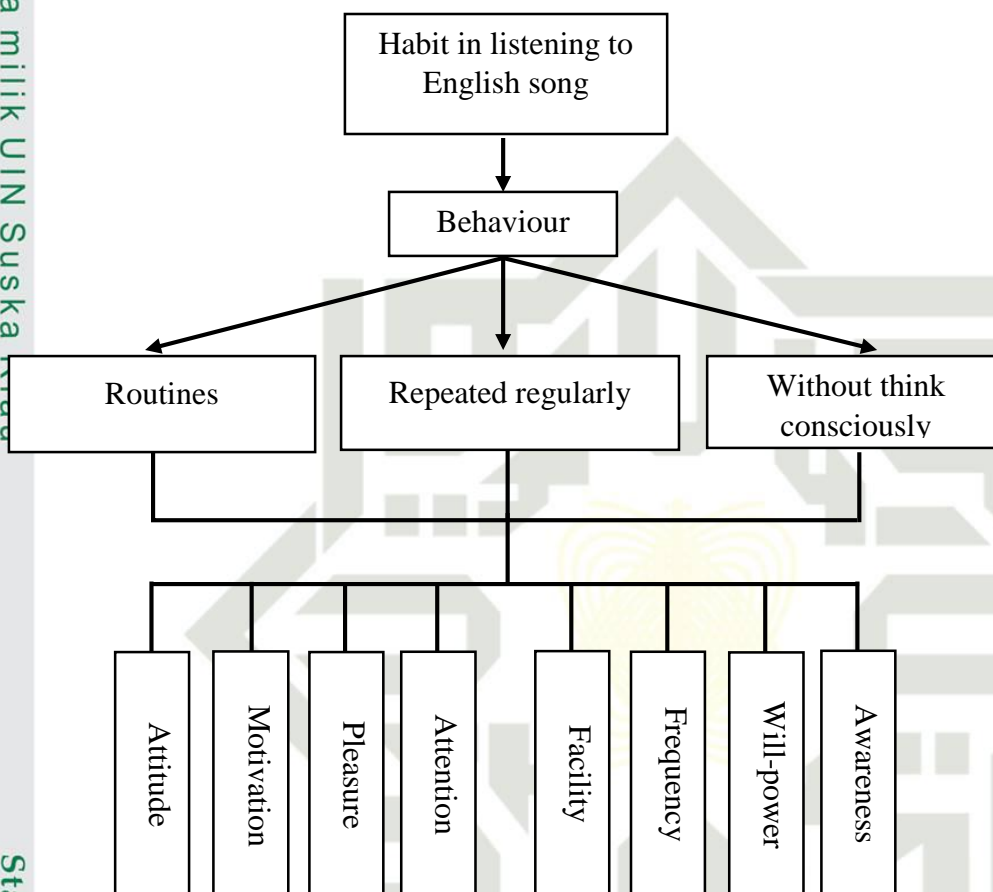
a milik UIN Suska Riau

Habit in listening to English song

Behaviour

Routines

Repeated regularly

Without think consciously

Attitude

Motivation

Pleasure

Attention

Facility

Frequency

Will-power

Awareness

St